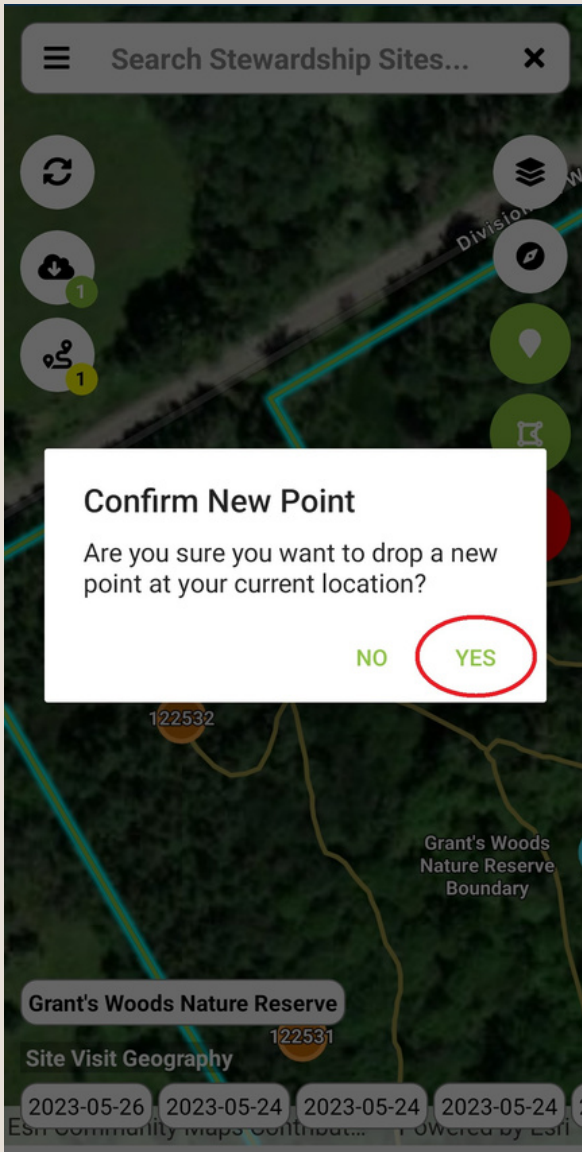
Search Stewardship Sites...

1

1

Division

Confirm New Point

Are you sure you want to drop a new point at your current location?

NO YES

122532

Grant's Woods Nature Reserve Boundary

Grant's Woods Nature Reserve

122531

Site Visit Geography

2023-05-26 2023-05-24 2023-05-24 2023-05-24

Esri Community Maps Contribut... Powered by Esri